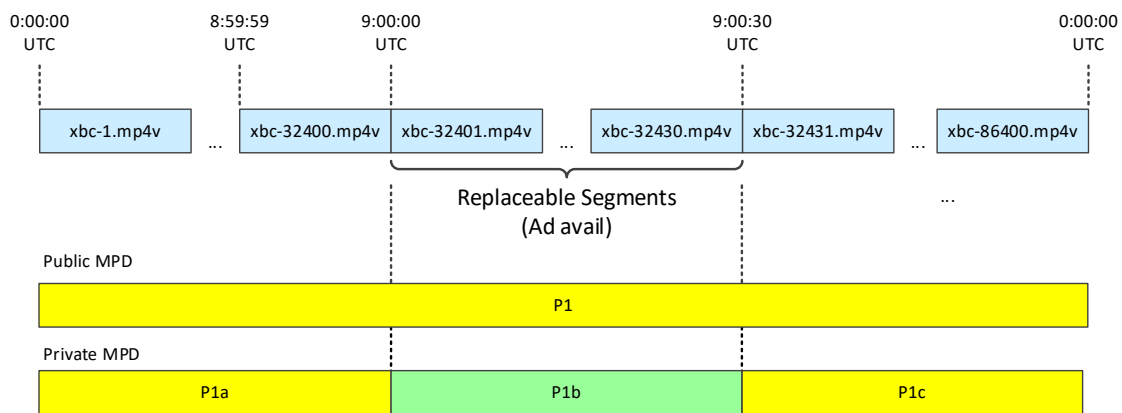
0:00:00
UTC

8:59:59
UTC

9:00:00
UTC

9:00:30
UTC

0:00:00
UTC

xbc-1.mp4v ... xbc-32400.mp4v xbc-32401.mp4v ... xbc-32430.mp4v xbc-32431.mp4v ... xbc-86400.mp4v

Replaceable Segments
(Ad avail)

...

Public MPD

P1

Private MPD

P1a

P1b

P1c